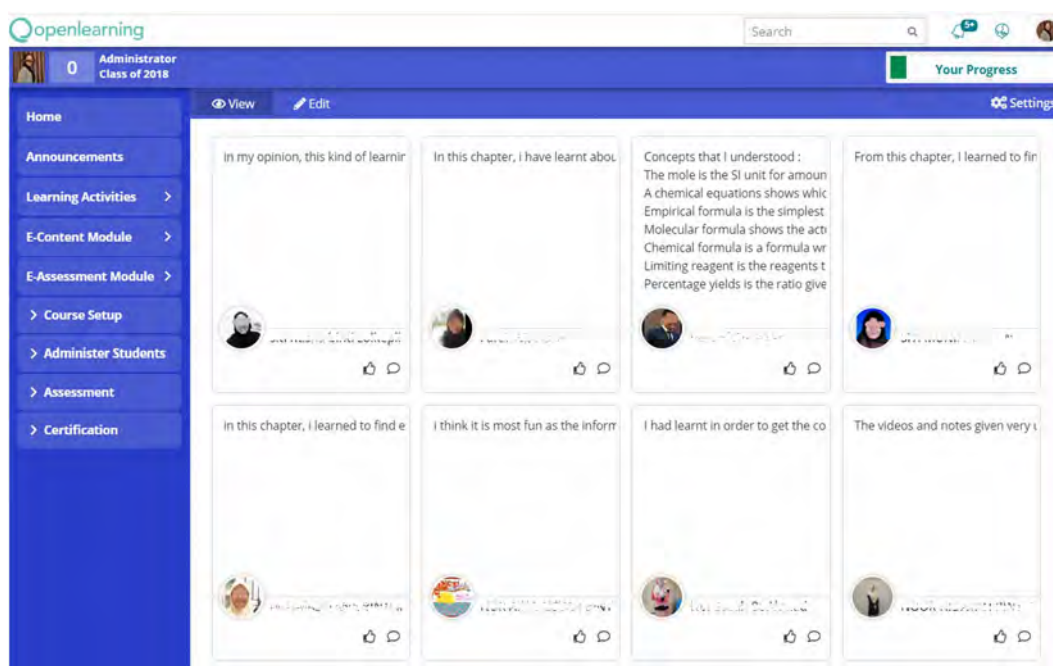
openlearning

Search

5+

0 Administrator Class of 2018

Your Progress

Home

Announcements

Learning Activities >

E-Content Module >

E-Assessment Module >

> Course Setup

> Administer Students

> Assessment

> Certification

View

Edit

Settings

In my opinion, this kind of learnir

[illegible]

In this chapter, i have learnt abou

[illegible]

Concepts that I understood :
The mole is the SI unit for amoun
A chemical equations shows whic
Empirical formula is the simplest
Molecular formula shows the act
Chemical formula is a formula wr
Limiting reagent is the reagents t
Percentage yields is the ratio give

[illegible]

From this chapter, I learned to fir

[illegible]

In this chapter, i learned to find e

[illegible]

I think it is most fun as the inform

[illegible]

I had learnt in order to get the co

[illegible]

The videos and notes given very

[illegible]